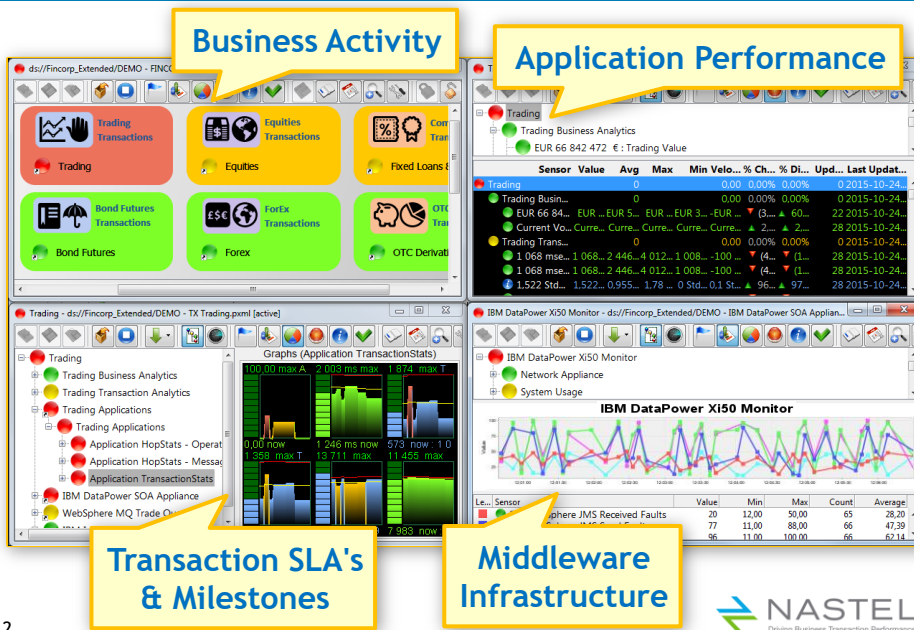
Business Activity

Application Performance

ds://Fincorp_Extended/DEMO - FINC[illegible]

Trading Transactions
Trading

Equities Transactions
Equities

Com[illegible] Tra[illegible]
Fixed Loans &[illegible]

Bond Futures Transactions
Bond Futures

ForEx Transactions
Forex

OTC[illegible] Tra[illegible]
OTC Derivati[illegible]

Trading
Trading Business Analytics
EUR 66 842 472 € : Trading Value

| Sensor | Value | Avg | Max | Min | Velo... | % Ch... | % Di... | Upd... | Last Updat... |
|---|---|---|---|---|---|---|---|---|---|
| Trading | | 0 | | | | 0,00 | 0,00% | 0,00% | 0 2015-10-24... |
| Trading Busin... | | 0 | | | | 0,00 | 0,00% | 0,00% | 0 2015-10-24... |
| EUR 66 84... | EUR ... | EUR 5... | EUR 3... | -EUR ... | | (3,... | 60... | | 22 2015-10-24... |
| Current Vo... | Curre... | Curre... | Curre... | Curre... | | 0,00 | 0,00% | 0,00% | 28 2015-10-24... |
| Trading Trans... | | 0 | | | | 0,00 | 0,00% | 0,00% | 0 2015-10-24... |
| 1 068 mse... | 1 068... | 2 446... | 4 012... | 1 008... | -100 ... | (4... | 0,00% | | 28 2015-10-24... |
| 1 068 mse... | 1 068... | 2 446... | 4 012... | 1 008... | -100 ... | (4... | 0,00% | | 28 2015-10-24... |
| 1 522 Std... | 1,522... | 0,855... | 1 522... | 0,00 ... | 0,1 St... | 96,... | 97... | | 28 2015-10-24... |

Trading - ds://Fincorp_Extended/DEMO - TX Trading.pxml [active]

Trading
Trading Business Analytics
Trading Transaction Analytics
Trading Applications
Trading Applications
Application HopStats - Operat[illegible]
Application HopStats - Messag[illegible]
Application TransactionStats
IBM DataPower SOA Appliance
WebSphere MQ Trade O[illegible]

Graphs (Application TransactionStats)
100,00 max A
2 003 ms max
1 874 max T
0,00 now
1 246 ms now
573 now : 1 0
1 358 max T
13 711 max
11 455 max
7 983 now

IBM DataPower Xi50 Monitor - ds://Fincorp_Extended/DEMO - IBM DataPower SOA Applian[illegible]

IBM DataPower Xi50 Monitor
Network Appliance
System Usage

IBM DataPower Xi50 Monitor

| Le... | Sensor | Value | Min | Max | Count | Average |
|---|---|---|---|---|---|---|
| | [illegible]phere JMS Received Faults | 20 | 12,00 | 50,00 | 65 | 28,20 |
| | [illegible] | 77 | 11,00 | 88,00 | 66 | 47,39 |
| | | 96 | 11,00 | 100,00 | 66 | 62,14 |

Transaction SLA's & Milestones

Middleware Infrastructure

NASTEL
Driving Business Transaction Performance

2